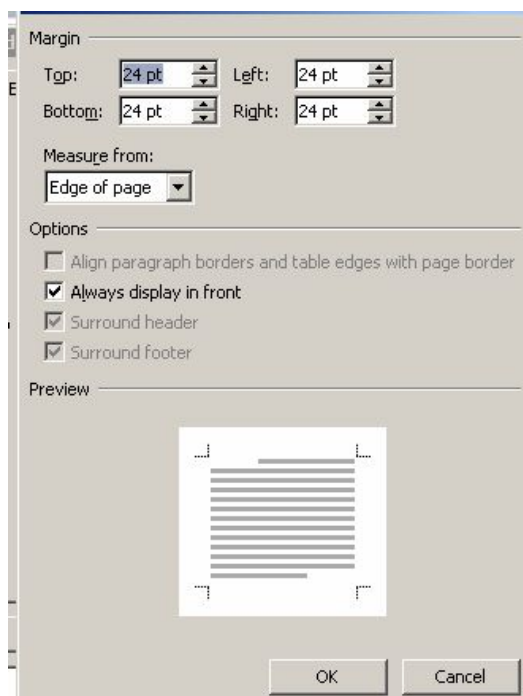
Margin

Top: 24 pt
Left: 24 pt
Bottom: 24 pt
Right: 24 pt

Measure from:
Edge of page

Options

Align paragraph borders and table edges with page border
Always display in front
Surround header
Surround footer

Preview

OK
Cancel